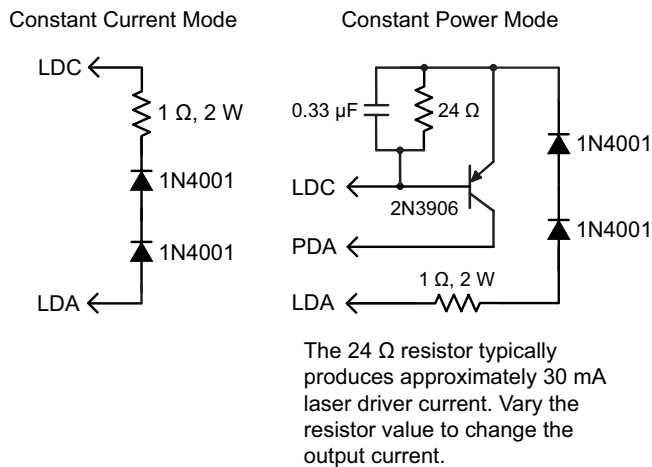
Constant Current Mode

LDC

1 Ω, 2 W

1N4001

1N4001

LDA

Constant Power Mode

0.33 µF

24 Ω

1N4001

LDC

2N3906

1N4001

PDA

1 Ω, 2 W

LDA

The 24 Ω resistor typically produces approximately 30 mA laser driver current. Vary the resistor value to change the output current.